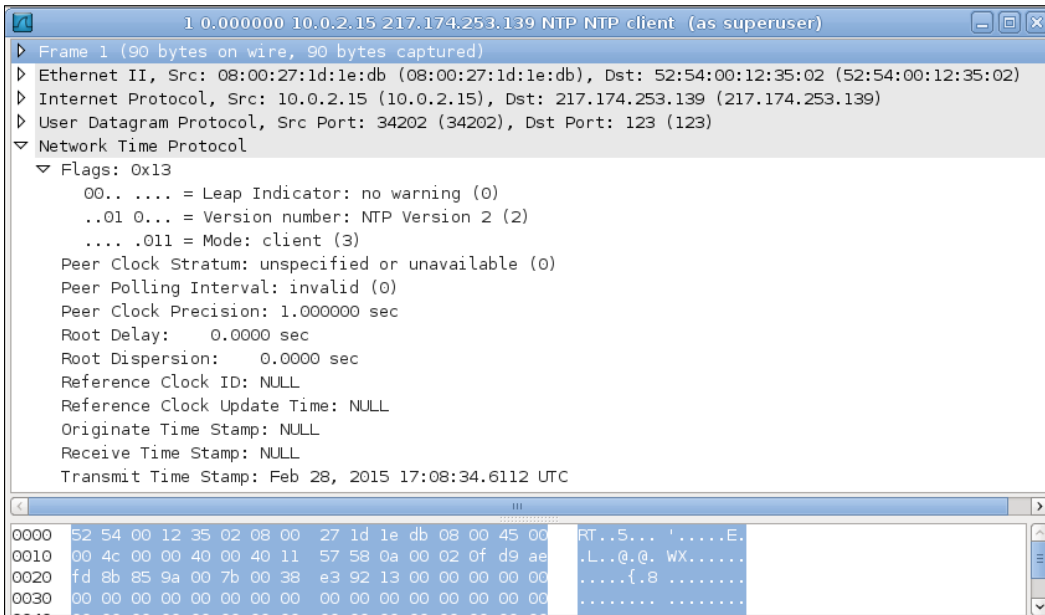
1 0.000000 10.0.2.15 217.174.253.139 NTP NTP client (as superuser)

▷ Frame 1 (90 bytes on wire, 90 bytes captured)
▷ Ethernet II, Src: 08:00:27:1d:1e:db (08:00:27:1d:1e:db), Dst: 52:54:00:12:35:02 (52:54:00:12:35:02)
▷ Internet Protocol, Src: 10.0.2.15 (10.0.2.15), Dst: 217.174.253.139 (217.174.253.139)
▷ User Datagram Protocol, Src Port: 34202 (34202), Dst Port: 123 (123)
▽ Network Time Protocol
▽ Flags: 0x13
00.. .... = Leap Indicator: no warning (0)
..01 0... = Version number: NTP Version 2 (2)
.... .011 = Mode: client (3)
Peer Clock Stratum: unspecified or unavailable (0)
Peer Polling Interval: invalid (0)
Peer Clock Precision: 1.000000 sec
Root Delay: 0.0000 sec
Root Dispersion: 0.0000 sec
Reference Clock ID: NULL
Reference Clock Update Time: NULL
Originate Time Stamp: NULL
Receive Time Stamp: NULL
Transmit Time Stamp: Feb 28, 2015 17:08:34.6112 UTC

| | | |
|---|---|---|
| 0000 | 52 54 00 12 35 02 08 00 27 1d 1e db 08 00 45 00 | RT..5... '.....E. |
| 0010 | 00 4c 00 00 40 00 40 11 57 58 0a 00 02 0f d9 ae | .L..@.@. WX...... |
| 0020 | fd 8b 85 9a 00 7b 00 38 e3 92 13 00 00 00 00 00 | .....{.8 ........ |
| 0030 | 00 00 00 00 00 00 00 00 00 00 00 00 00 00 00 00 | ........ ........ |